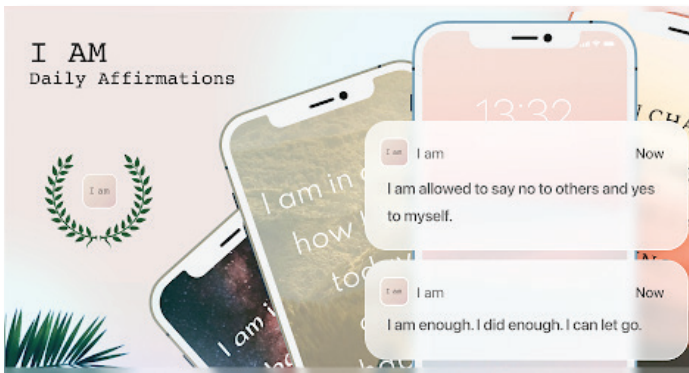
I AM
Daily Affirmations

I am

13:32

I am in c
how I
tod
to

I am i
ho

I CHA

I am
I am
Now
I am allowed to say no to others and yes to myself.

I am
I am
Now
I am enough. I did enough. I can let go.